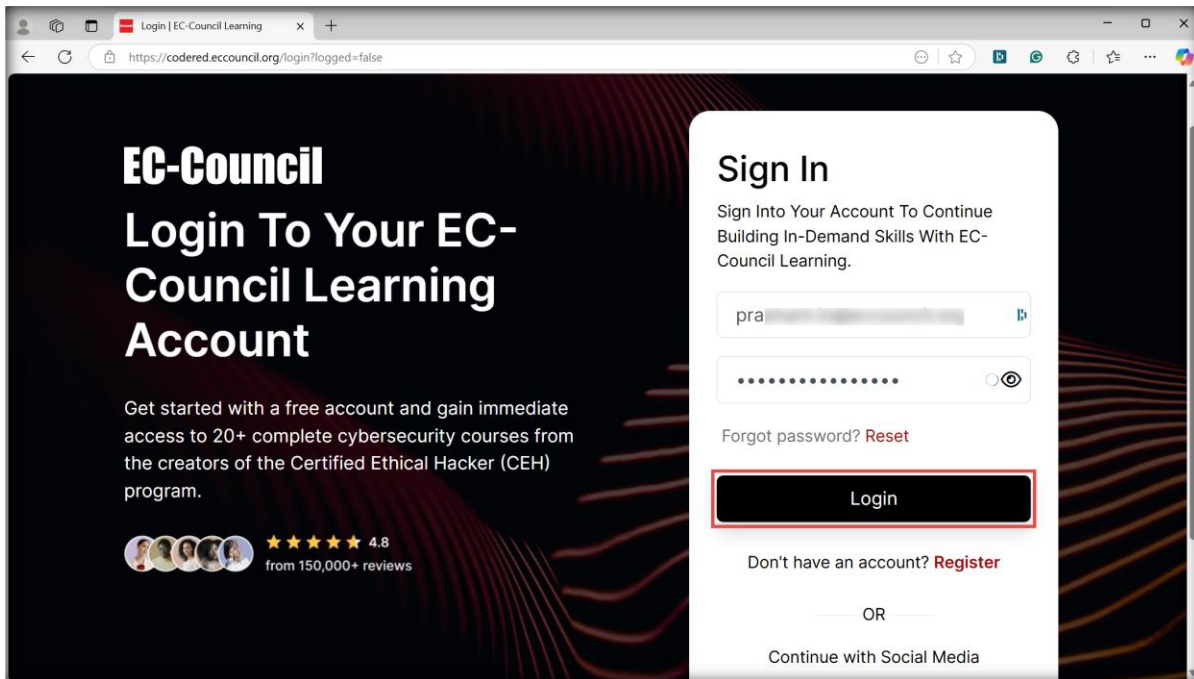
Login | EC-Council Learning

https://codered.eccouncil.org/login?logged=false

EC-Council

Login To Your EC-Council Learning Account

Get started with a free account and gain immediate access to 20+ complete cybersecurity courses from the creators of the Certified Ethical Hacker (CEH) program.

4.8
from 150,000+ reviews

Sign In

Sign Into Your Account To Continue Building In-Demand Skills With EC-Council Learning.

pra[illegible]

••••••••••••••••

Forgot password? Reset

Login

Don't have an account? Register

OR

Continue with Social Media